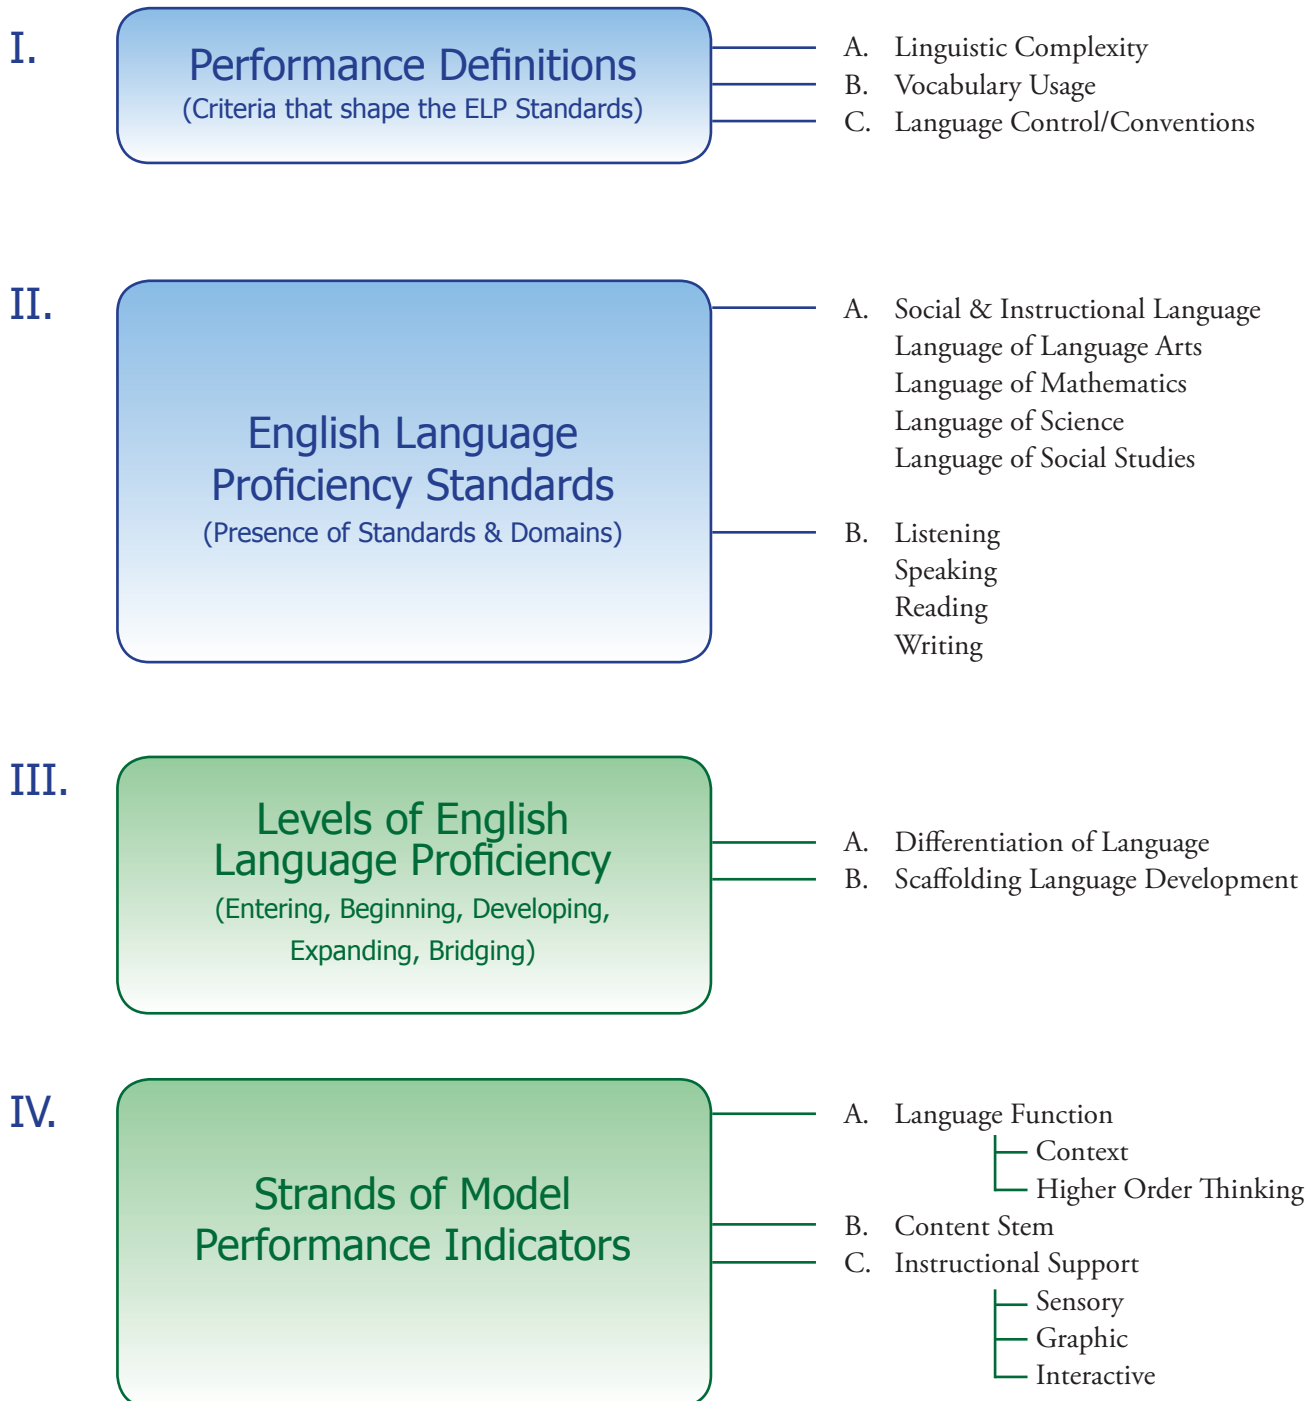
I.

Performance Definitions
(Criteria that shape the ELP Standards)

A. Linguistic Complexity
B. Vocabulary Usage
C. Language Control/Conventions

II.

English Language Proficiency Standards
(Presence of Standards & Domains)

A. Social & Instructional Language
Language of Language Arts
Language of Mathematics
Language of Science
Language of Social Studies

B. Listening
Speaking
Reading
Writing

III.

Levels of English Language Proficiency
(Entering, Beginning, Developing, Expanding, Bridging)

A. Differentiation of Language
B. Scaffolding Language Development

IV.

Strands of Model Performance Indicators

A. Language Function
Context
Higher Order Thinking
B. Content Stem
C. Instructional Support
Sensory
Graphic
Interactive